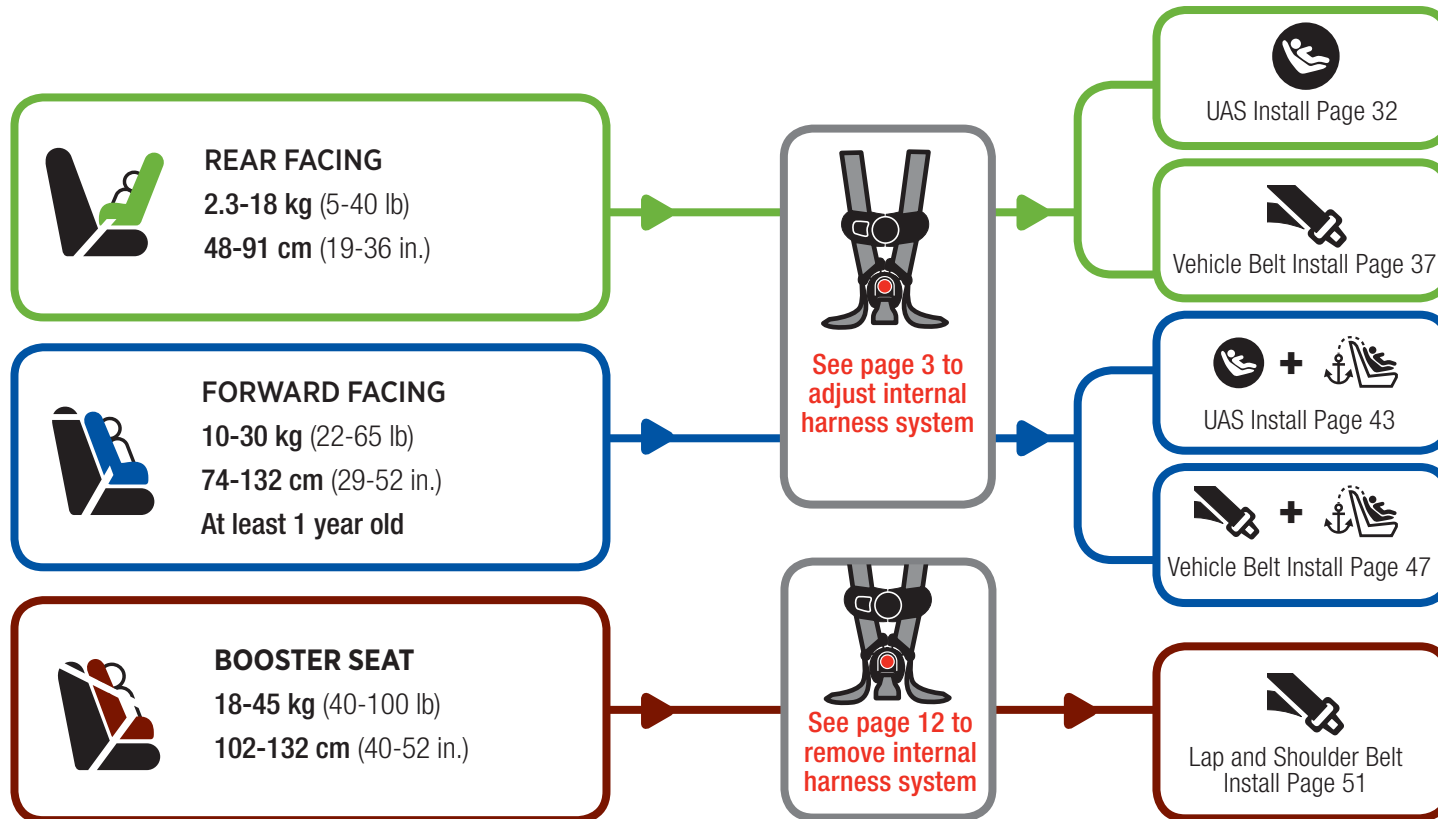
REAR FACING
2.3-18 kg (5-40 lb)
48-91 cm (19-36 in.)

FORWARD FACING
10-30 kg (22-65 lb)
74-132 cm (29-52 in.)
At least 1 year old

BOOSTER SEAT
18-45 kg (40-100 lb)
102-132 cm (40-52 in.)

See page 3 to adjust internal harness system

See page 12 to remove internal harness system

UAS Install Page 32

Vehicle Belt Install Page 37

+

UAS Install Page 43

+

Vehicle Belt Install Page 47

Lap and Shoulder Belt Install Page 51